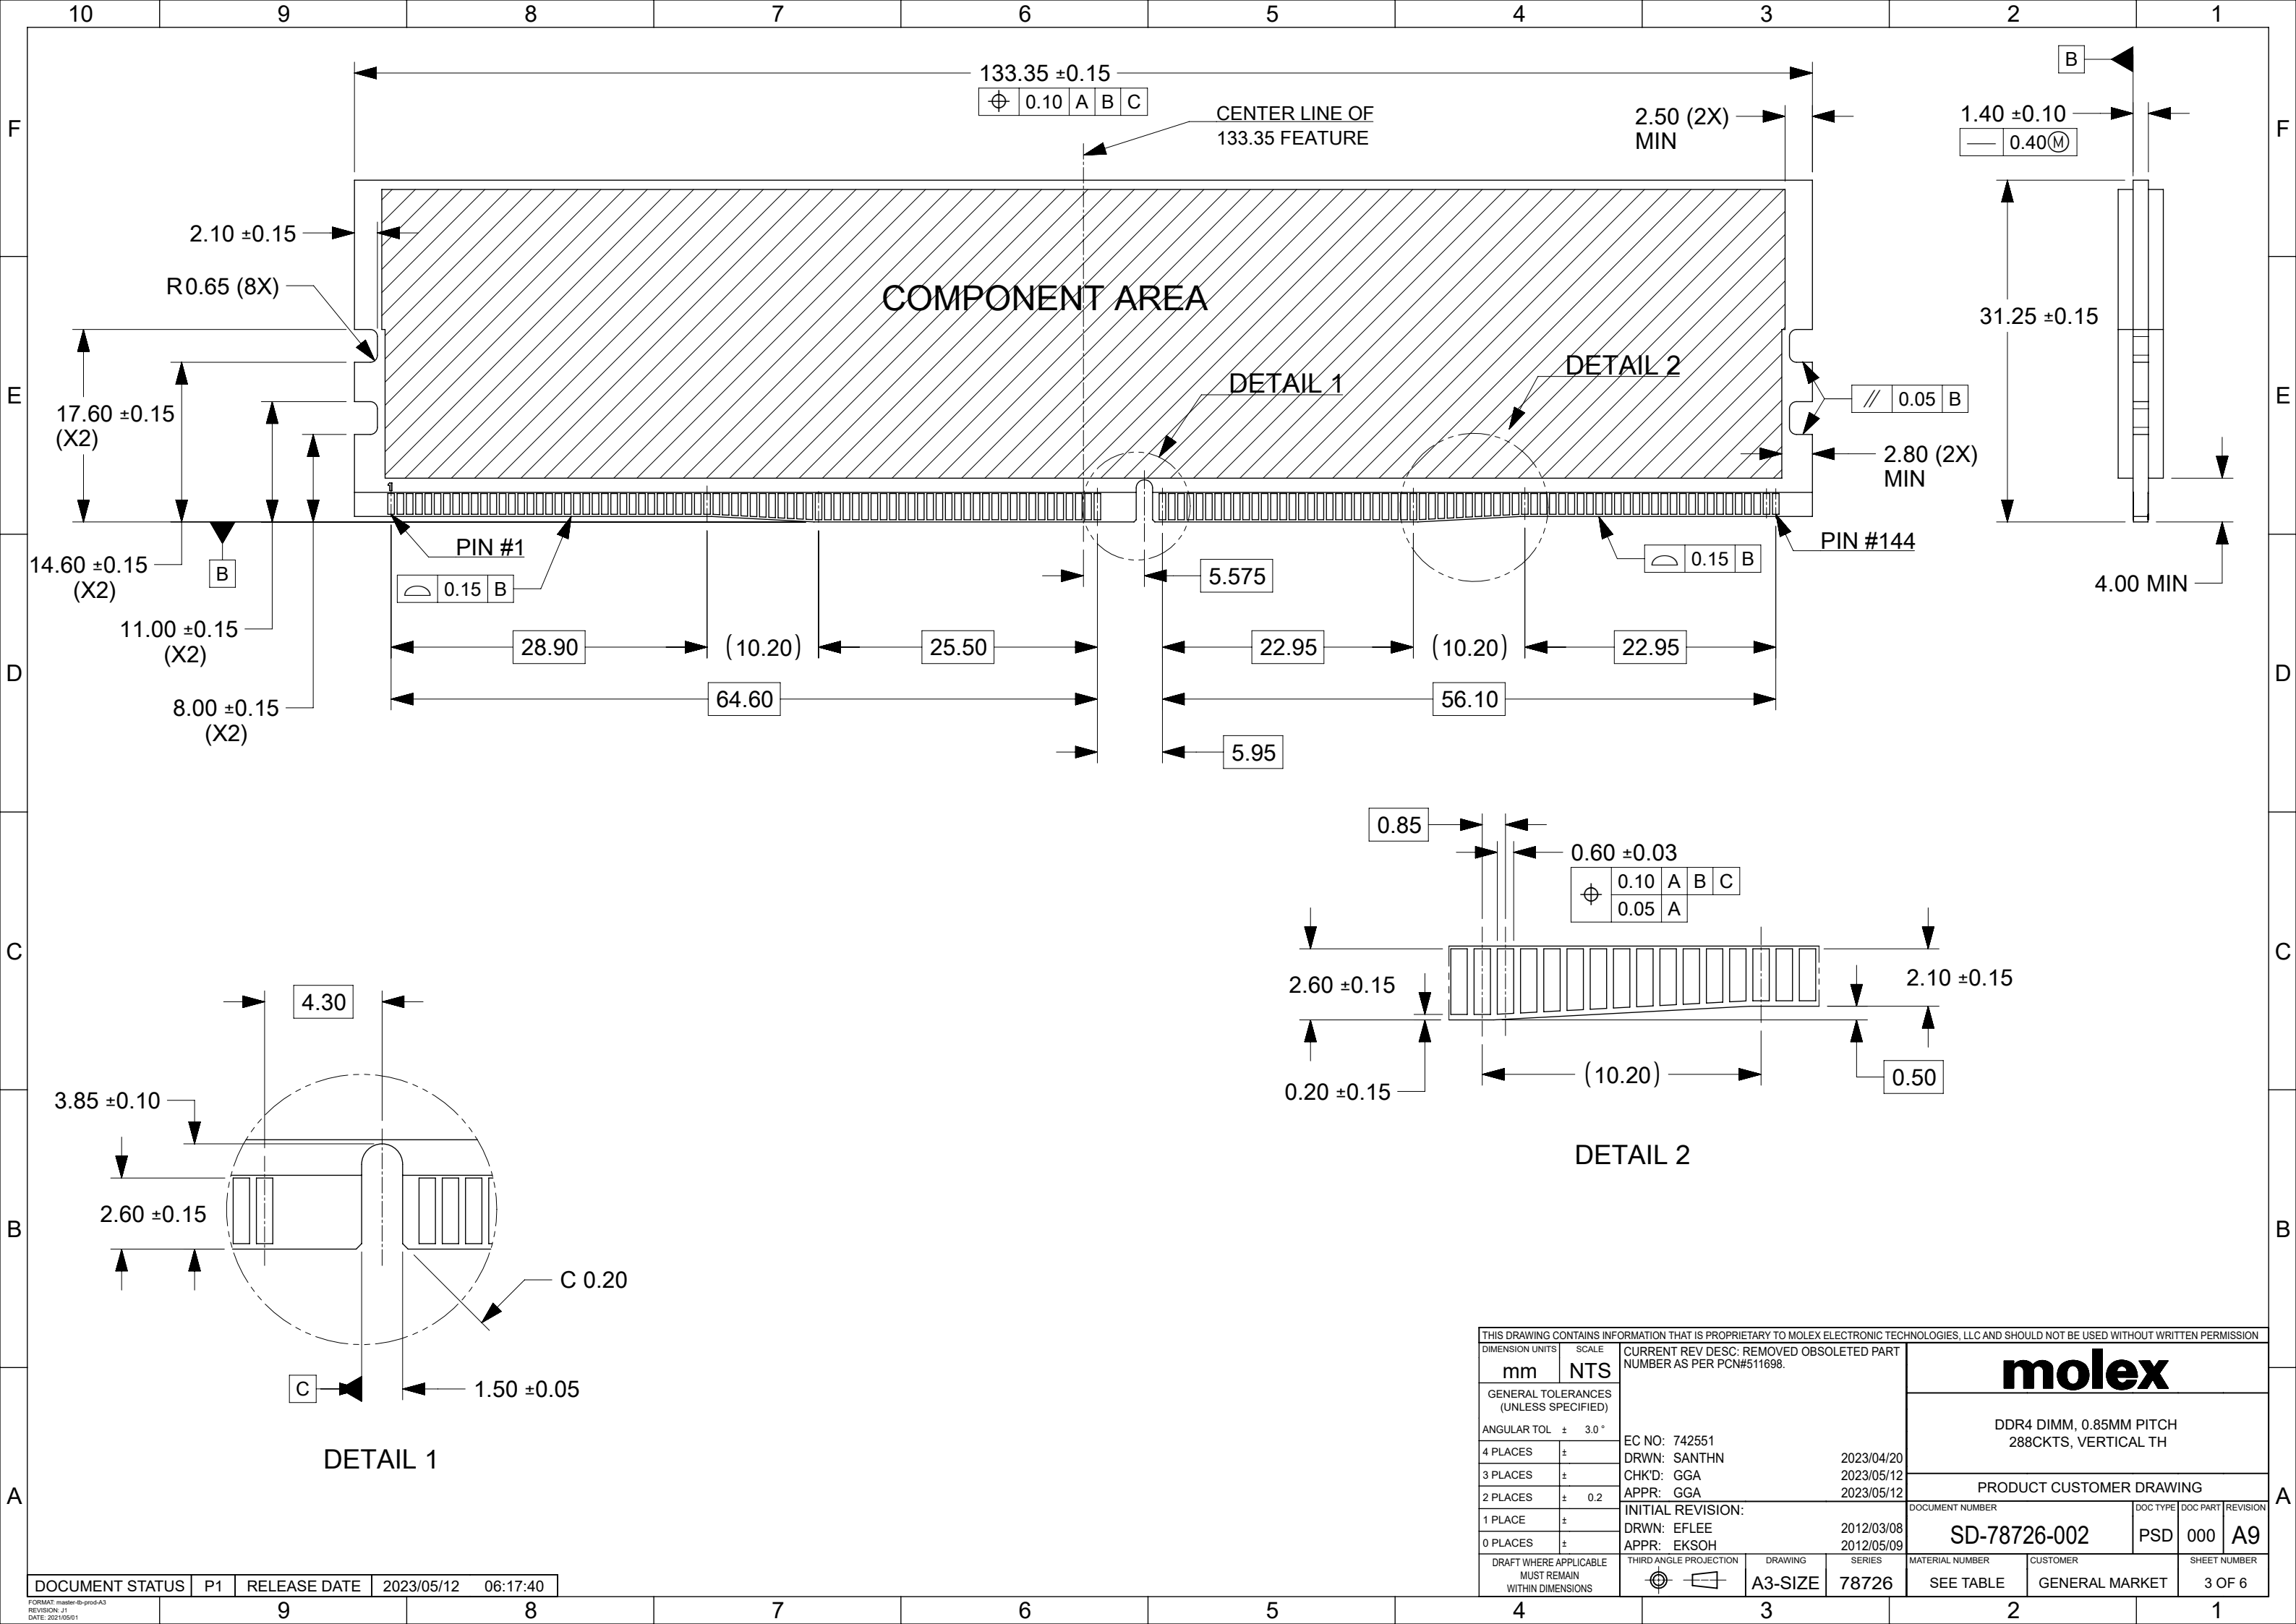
10 9 8 7 6 5 4 3 2 1

F

E

D

C

B

A

133.35 ±0.15
$\oplus$ 0.10 A B C
CENTER LINE OF
133.35 FEATURE
2.50 (2X)
MIN
B
1.40 ±0.10
— 0.40Ⓜ
2.10 ±0.15
R0.65 (8X)
COMPONENT AREA
31.25 ±0.15
17.60 ±0.15
(X2)
DETAIL 1
DETAIL 2
// 0.05 B
2.80 (2X)
MIN
1
14.60 ±0.15
(X2)
B
PIN #1
0.15 B
5.575
0.15 B
PIN #144
4.00 MIN
11.00 ±0.15
(X2)
28.90
(10.20)
25.50
22.95
(10.20)
22.95
8.00 ±0.15
(X2)
64.60
56.10
5.95
0.85
0.60 ±0.03
$\oplus$ 0.10 A B C
0.05 A
2.60 ±0.15
2.10 ±0.15
0.20 ±0.15
(10.20)
0.50
DETAIL 2
4.30
3.85 ±0.10
2.60 ±0.15
C 0.20
C
1.50 ±0.05
DETAIL 1

THIS DRAWING CONTAINS INFORMATION THAT IS PROPRIETARY TO MOLEX ELECTRONIC TECHNOLOGIES, LLC AND SHOULD NOT BE USED WITHOUT WRITTEN PERMISSION
DIMENSION UNITS mm
SCALE NTS
CURRENT REV DESC: REMOVED OBSOLETED PART NUMBER AS PER PCN#511698.
molex
GENERAL TOLERANCES (UNLESS SPECIFIED)
ANGULAR TOL ± 3.0 °
4 PLACES ±
3 PLACES ±
2 PLACES ± 0.2
1 PLACE ±
0 PLACES ±
EC NO: 742551
DRWN: SANTHN 2023/04/20
CHK'D: GGA 2023/05/12
APPR: GGA 2023/05/12
DDR4 DIMM, 0.85MM PITCH
288CKTS, VERTICAL TH
PRODUCT CUSTOMER DRAWING
INITIAL REVISION:
DRWN: EFLEE 2012/03/08
APPR: EKSOH 2012/05/09
DOCUMENT NUMBER SD-78726-002
DOC TYPE PSD
DOC PART 000
REVISION A9
DRAFT WHERE APPLICABLE MUST REMAIN WITHIN DIMENSIONS
THIRD ANGLE PROJECTION
DRAWING A3-SIZE
SERIES 78726
MATERIAL NUMBER SEE TABLE
CUSTOMER GENERAL MARKET
SHEET NUMBER 3 OF 6
DOCUMENT STATUS P1 RELEASE DATE 2023/05/12 06:17:40
FORMAT: master-tb-prod-A3
REVISION: J1
DATE: 2021/05/01